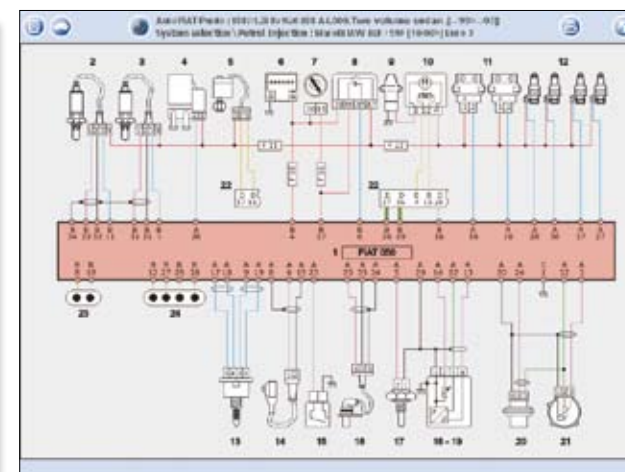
Auto\FIAT\Punto | 550\1.2i 8v Kat 8V A.L.000.Two volume sedan [-.99>-.03]
System selection \ Petrol Injection | Marelli IAW 59F - 59I [1000] | Lin + 3

2
3
4
5
6
7
8
9
10
11
12

22
22

1
FIAT 059

23
24

13
14
15
16
17
18 - 19
20
21